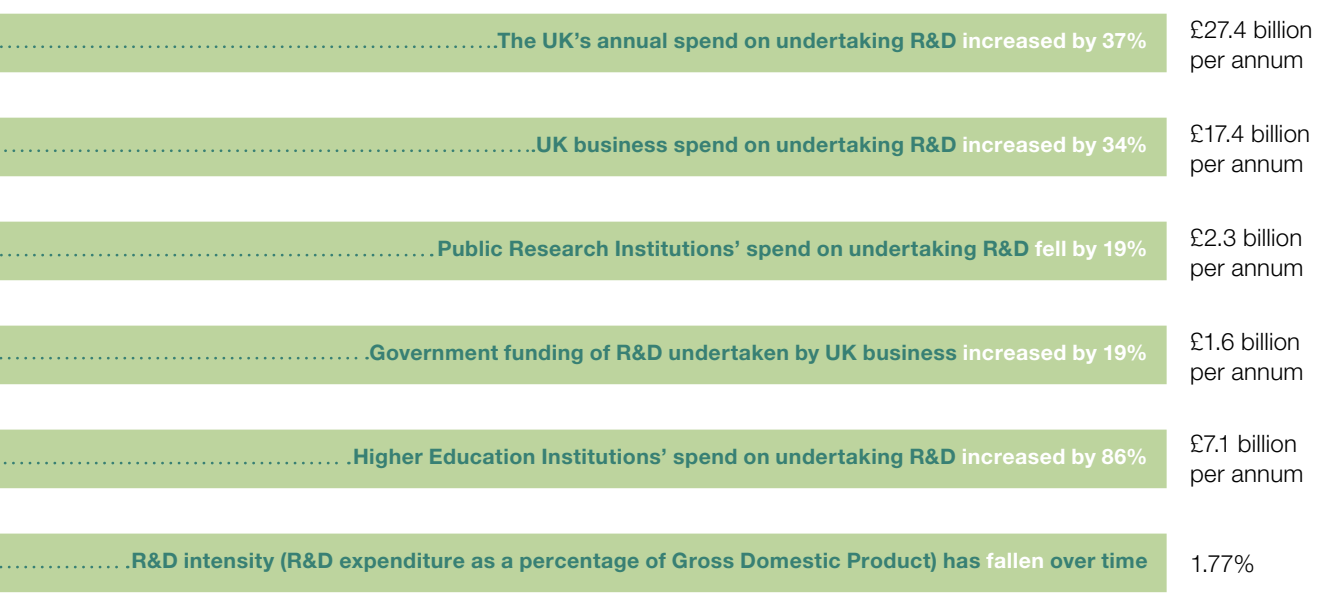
The UK's annual spend on undertaking R&D increased by 37%

£27.4 billion per annum

UK business spend on undertaking R&D increased by 34%

£17.4 billion per annum

Public Research Institutions' spend on undertaking R&D fell by 19%

£2.3 billion per annum

Government funding of R&D undertaken by UK business increased by 19%

£1.6 billion per annum

Higher Education Institutions' spend on undertaking R&D increased by 86%

£7.1 billion per annum

R&D intensity (R&D expenditure as a percentage of Gross Domestic Product) has fallen over time

1.77%